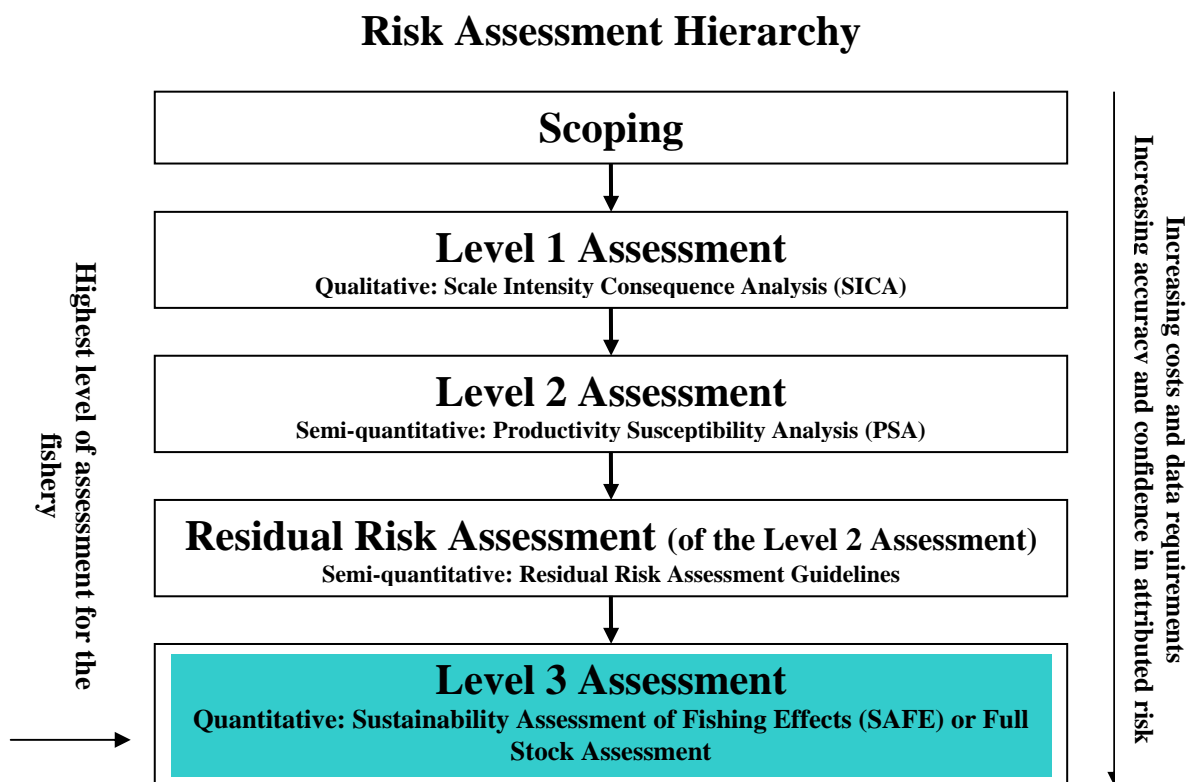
Risk Assessment Hierarchy

Scoping

Level 1 Assessment
Qualitative: Scale Intensity Consequence Analysis (SICA)

Level 2 Assessment
Semi-quantitative: Productivity Susceptibility Analysis (PSA)

Residual Risk Assessment (of the Level 2 Assessment)
Semi-quantitative: Residual Risk Assessment Guidelines

Level 3 Assessment
Quantitative: Sustainability Assessment of Fishing Effects (SAFE) or Full Stock Assessment

Highest level of assessment for the fishery

Increasing costs and data requirements
Increasing accuracy and confidence in attributed risk